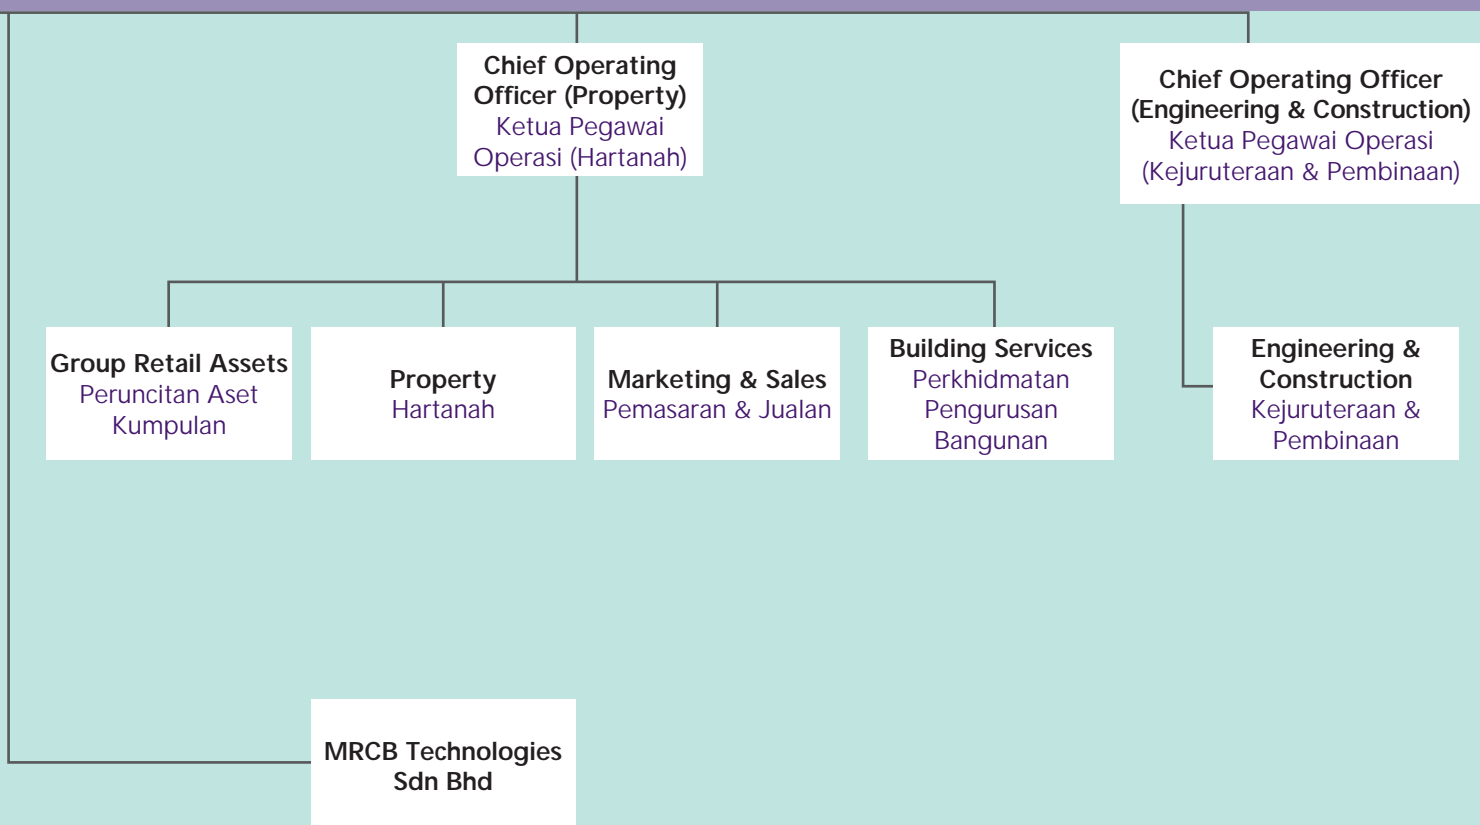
Chief Operating Officer (Property)
Ketua Pegawai Operasi (Hartanah)

Chief Operating Officer (Engineering & Construction)
Ketua Pegawai Operasi (Kejuruteraan & Pembinaan)

Group Retail Assets
Peruncitan Aset Kumpulan

Property
Hartanah

Marketing & Sales
Pemasaran & Jualan

Building Services
Perkhidmatan Pengurusan Bangunan

Engineering & Construction
Kejuruteraan & Pembinaan

MRCB Technologies Sdn Bhd